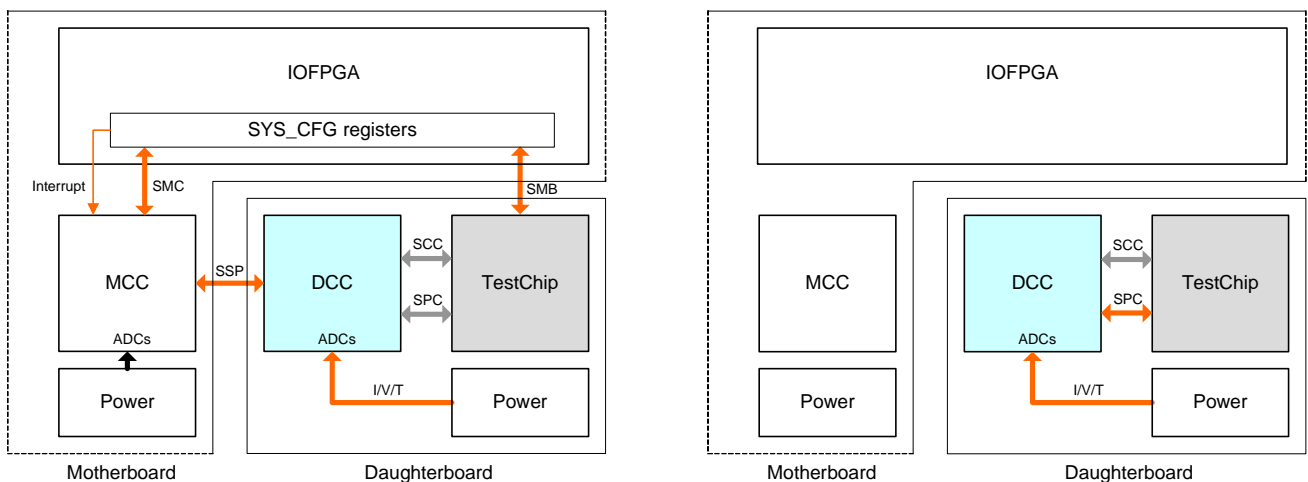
IOFPGA

SYS_CFG registers

Interrupt

SMC

SMB

MCC

ADCs

SSP

DCC

ADCs

SCC

SPC

TestChip

Power

I/V/T

Power

Motherboard

Daughterboard

IOFPGA

MCC

DCC

ADCs

SCC

SPC

TestChip

Power

I/V/T

Power

Motherboard

Daughterboard